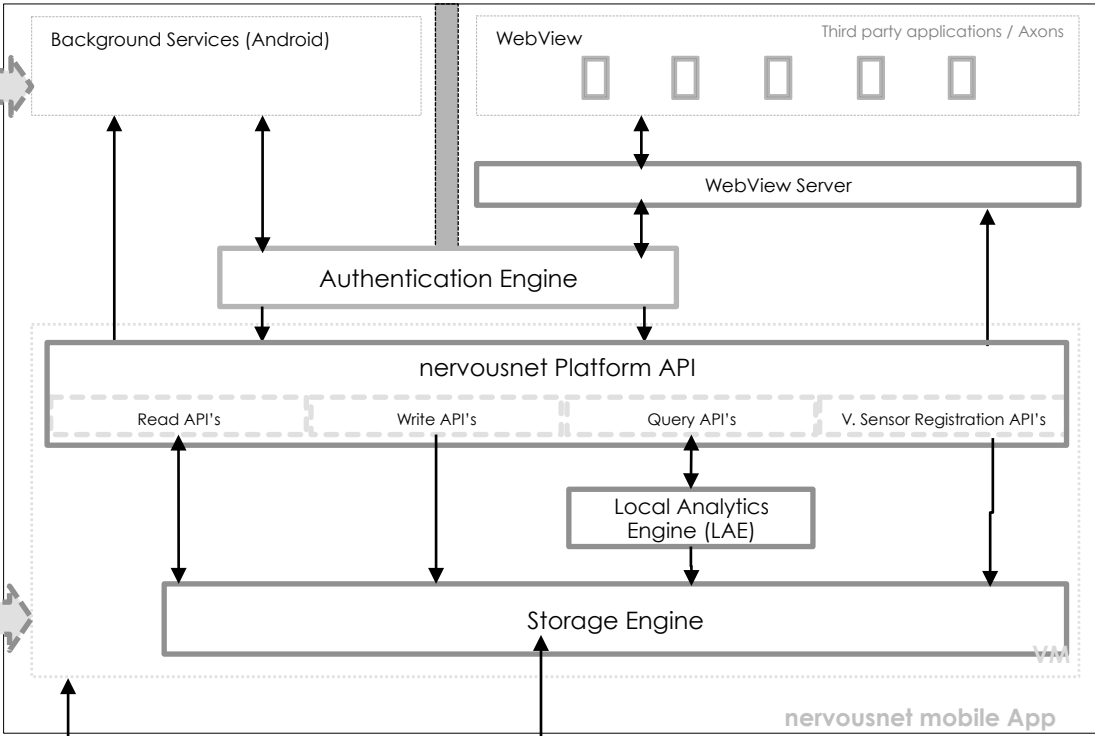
Background Services (Android)

WebView

Third party applications / Axons

WebView Server

Authentication Engine

nervousnet Platform API

Read API's

Write API's

Query API's

V. Sensor Registration API's

Local Analytics Engine (LAE)

Storage Engine

VM

nervousnet mobile App